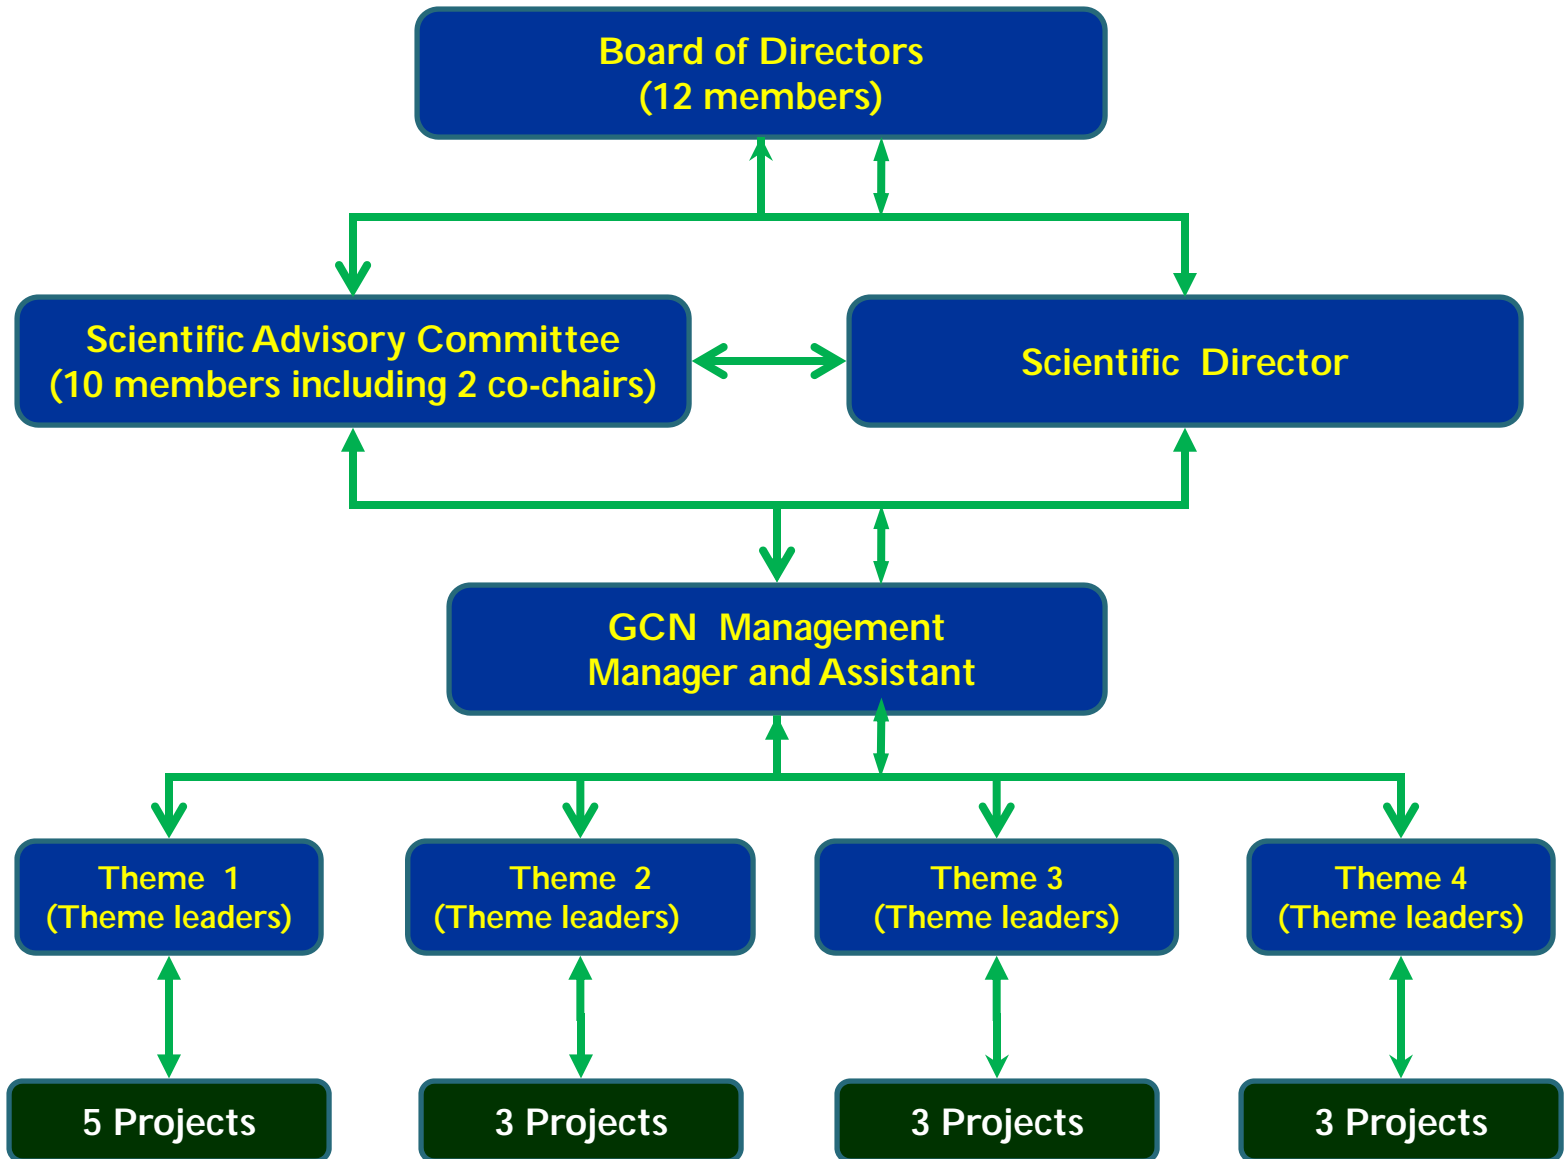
Board of Directors
(12 members)

Scientific Advisory Committee
(10 members including 2 co-chairs)

Scientific Director

GCN Management
Manager and Assistant

Theme 1
(Theme leaders)

Theme 2
(Theme leaders)

Theme 3
(Theme leaders)

Theme 4
(Theme leaders)

5 Projects

3 Projects

3 Projects

3 Projects